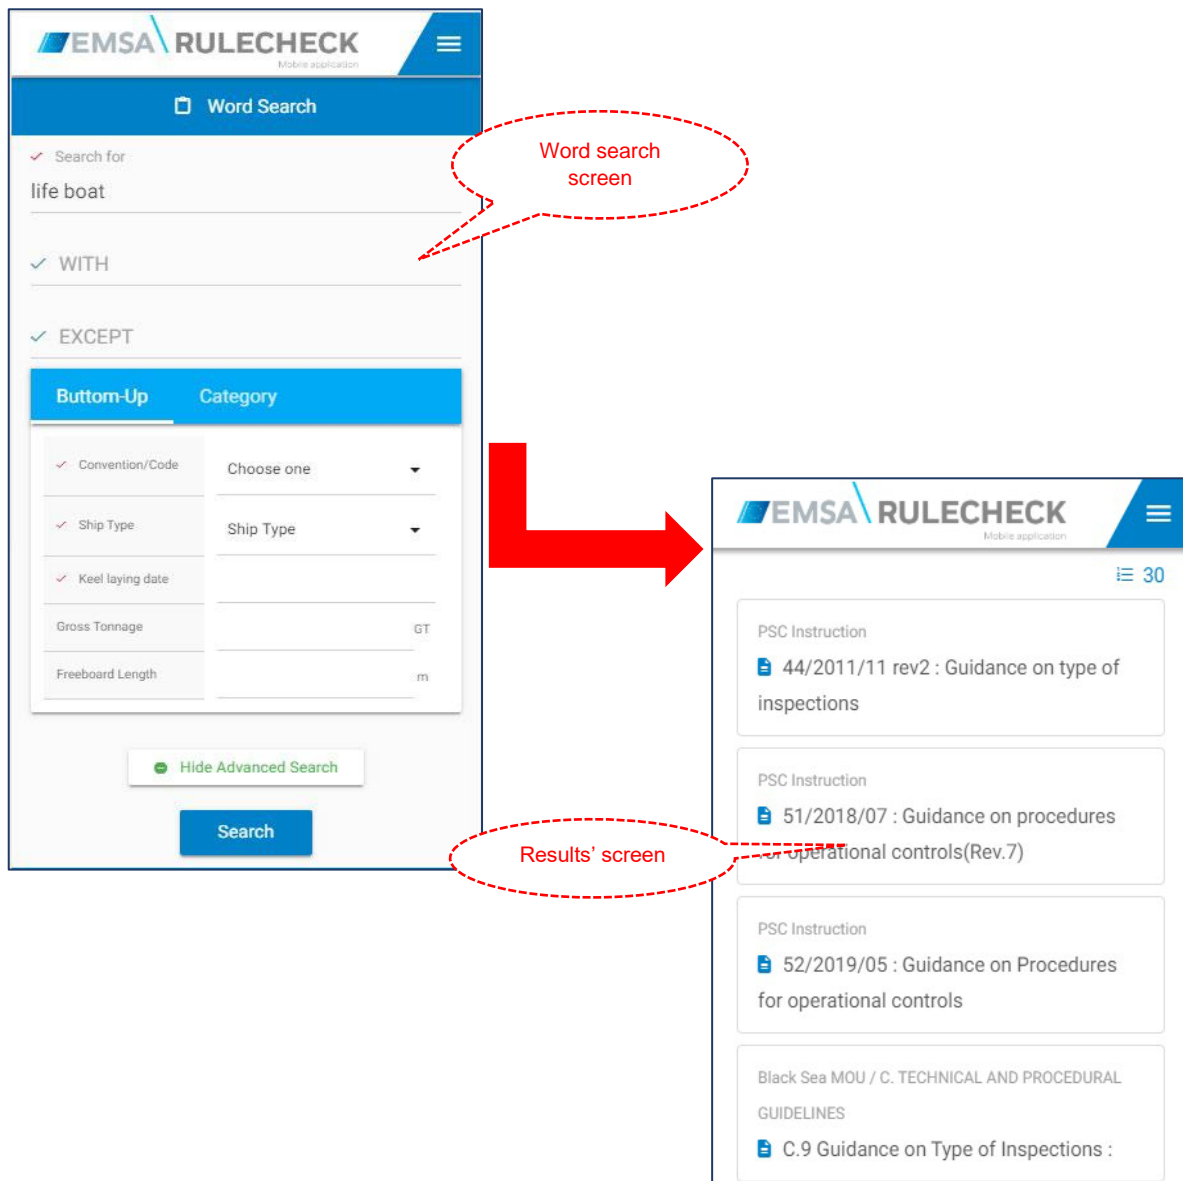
EMSA RULECHECK
Mobile application

Word Search

Search for
life boat

WITH

EXCEPT

Buttom-Up Category

Convention/Code Choose one

Ship Type Ship Type

Keel laying date

Gross Tonnage GT

Freeboard Length m

Hide Advanced Search

Search

Word search screen

Results' screen

EMSA RULECHECK
Mobile application

30

PSC Instruction
44/2011/11 rev2 : Guidance on type of inspections

PSC Instruction
51/2018/07 : Guidance on procedures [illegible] operational controls(Rev.7)

PSC Instruction
52/2019/05 : Guidance on Procedures for operational controls

Black Sea MOU / C. TECHNICAL AND PROCEDURAL GUIDELINES
C.9 Guidance on Type of Inspections :